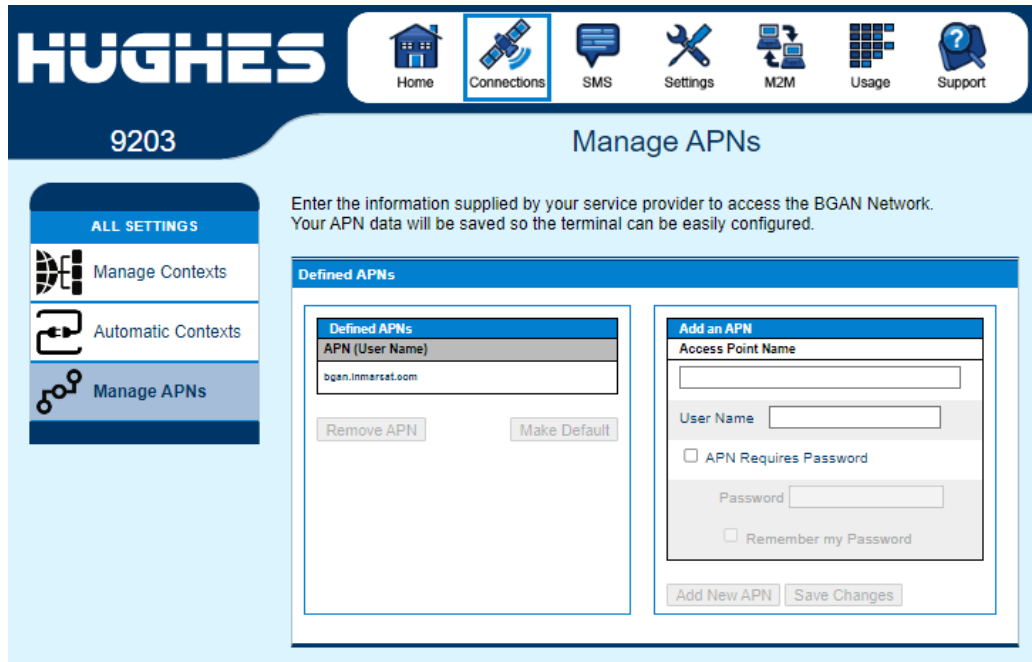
HUGHES

Home Connections SMS Settings M2M Usage Support

9203

Manage APNs

ALL SETTINGS

Manage Contexts

Automatic Contexts

Manage APNs

Enter the information supplied by your service provider to access the BGAN Network. Your APN data will be saved so the terminal can be easily configured.

Defined APNs

Defined APNs

APN (User Name)

bgan.inmarsat.com

Remove APN Make Default

Add an APN

Access Point Name

User Name

APN Requires Password

Password

Remember my Password

Add New APN Save Changes